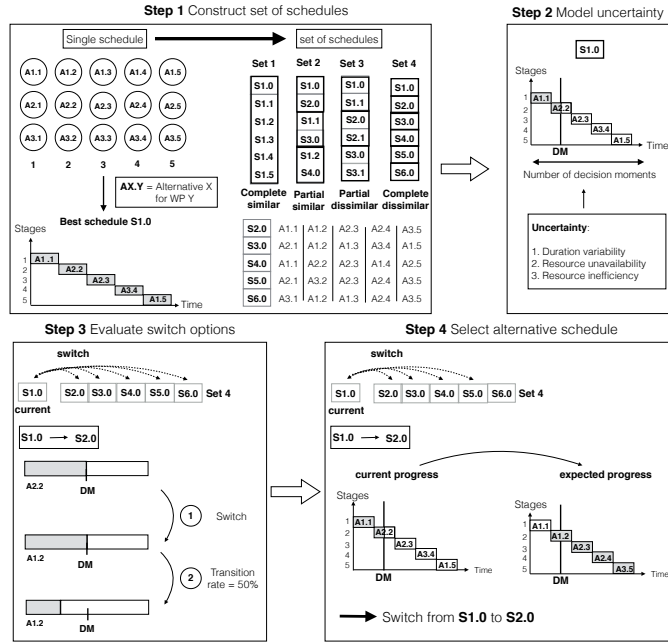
**Step 1** Construct set of schedules

Single schedule

set of schedules

A1.1 A1.2 A1.3 A1.4 A1.5
A2.1 A2.2 A2.3 A2.4 A2.5
A3.1 A3.2 A3.3 A3.4 A3.5
1 2 3 4 5

**AX.Y** = Alternative X for WP Y

**Best schedule S1.0**

Stages
1 2 3 4 5
A1.1 A2.2 A2.3 A3.4 A1.5
Time

| Set 1 | Set 2 | Set 3 | Set 4 |
|---|---|---|---|
| S1.0 | S1.0 | S1.0 | S1.0 |
| S1.1 | S2.0 | S1.1 | S2.0 |
| S1.2 | S1.1 | S2.0 | S3.0 |
| S1.3 | S3.0 | S2.1 | S4.0 |
| S1.4 | S1.2 | S3.0 | S5.0 |
| S1.5 | S4.0 | S3.1 | S6.0 |
| Complete similar | Partial similar | Partial dissimilar | Complete dissimilar |

| S2.0 | A1.1 | A1.2 | A2.3 | A2.4 | A3.5 |
|---|---|---|---|---|---|
| S3.0 | A2.1 | A1.2 | A1.3 | A3.4 | A1.5 |
| S4.0 | A1.1 | A2.2 | A2.3 | A1.4 | A2.5 |
| S5.0 | A2.1 | A3.2 | A2.3 | A2.4 | A1.5 |
| S6.0 | A3.1 | A1.2 | A1.3 | A2.4 | A3.5 |

**Step 2** Model uncertainty

S1.0

Stages
1 2 3 4 5
A1.1 A2.2 A2.3 A3.4 A1.5
DM
Time

Number of decision moments

**Uncertainty**:
1. Duration variability
2. Resource unavailability
3. Resource inefficiency

**Step 3** Evaluate switch options

switch

S1.0 S2.0 S3.0 S4.0 S5.0 S6.0 Set 4
current

S1.0 → S2.0

A2.2 DM

1 Switch

A1.2 DM

2 Transition rate = 50%

A1.2 DM

**Step 4** Select alternative schedule

switch

S1.0 S2.0 S3.0 S4.0 S5.0 S6.0 Set 4
current

S1.0 → S2.0

**current progress**

**expected progress**

Stages
1 2 3 4 5
A1.1 A2.2 A2.3 A3.4 A1.5
DM
Time

Stages
1 2 3 4 5
A1.1 A1.2 A2.3 A2.4 A3.5
DM
Time

Switch from **S1.0** to **S2.0**